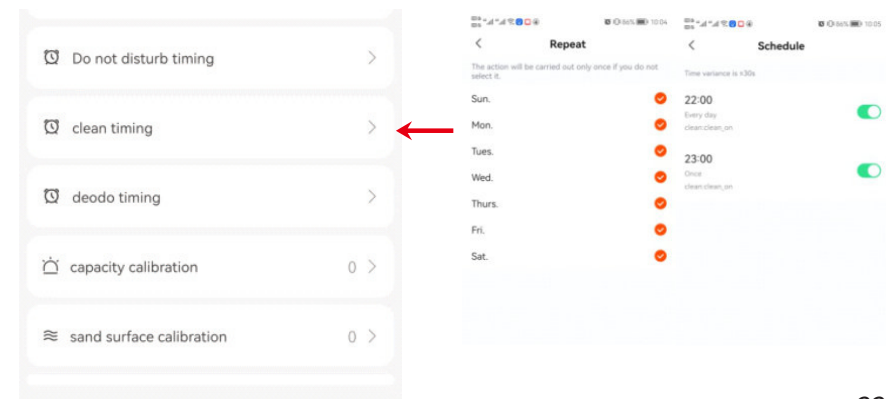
Do not disturb timing

clean timing

deodo timing

capacity calibration 0

sand surface calibration 0

86% 10:04

Repeat

The action will be carried out only once if you do not select it.

Sun.

Mon.

Tues.

Wed.

Thurs.

Fri.

Sat.

86% 10:05

Schedule

Time variance is ±30s

22:00
Every day
clean:clean_on

23:00
Once
clean:clean_on